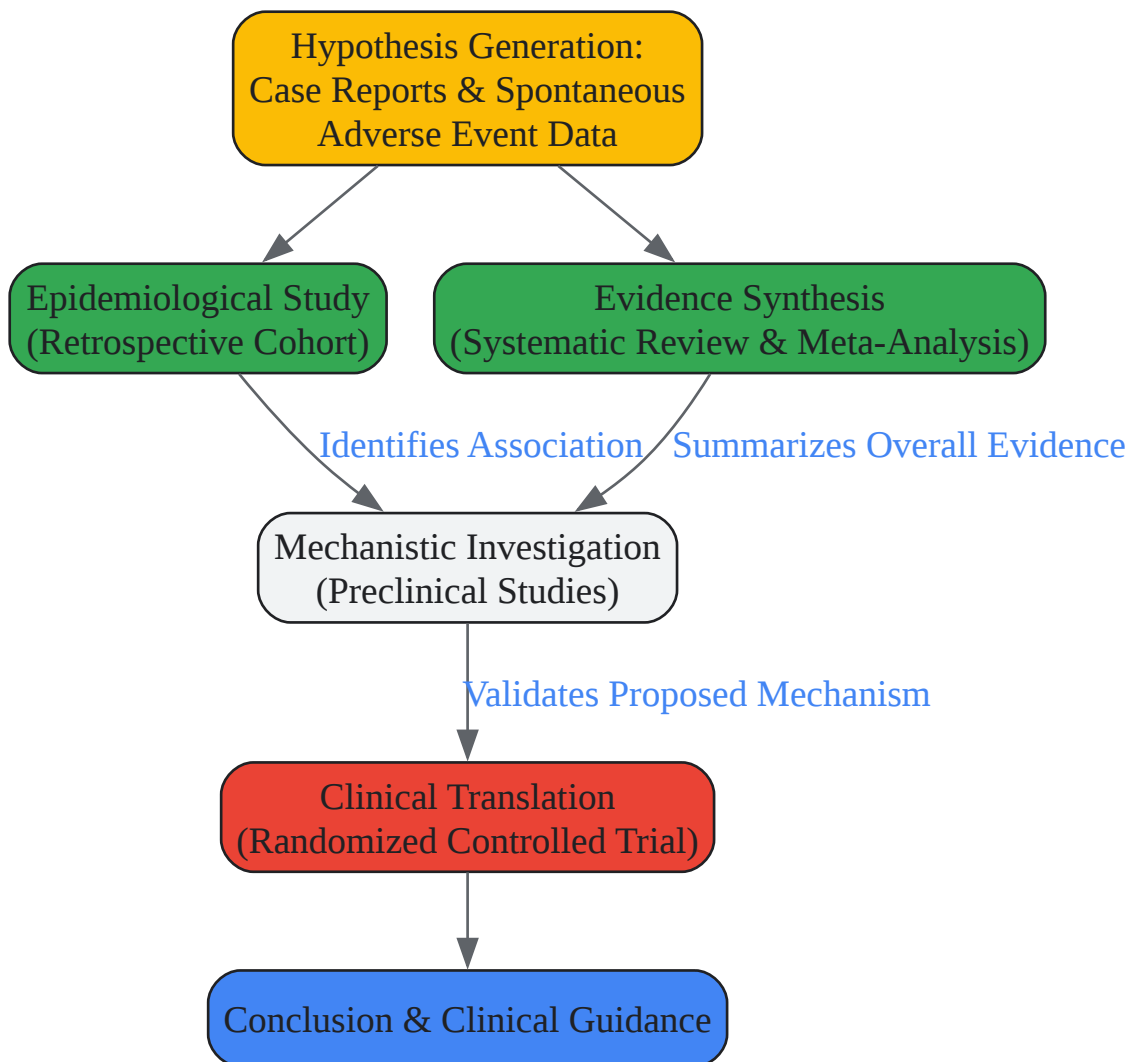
Hypothesis Generation:
Case Reports & Spontaneous Adverse Event Data

Epidemiological Study
(Retrospective Cohort)

Evidence Synthesis
(Systematic Review & Meta-Analysis)

Identifies Association

Summarizes Overall Evidence

Mechanistic Investigation
(Preclinical Studies)

Validates Proposed Mechanism

Clinical Translation
(Randomized Controlled Trial)

Conclusion & Clinical Guidance